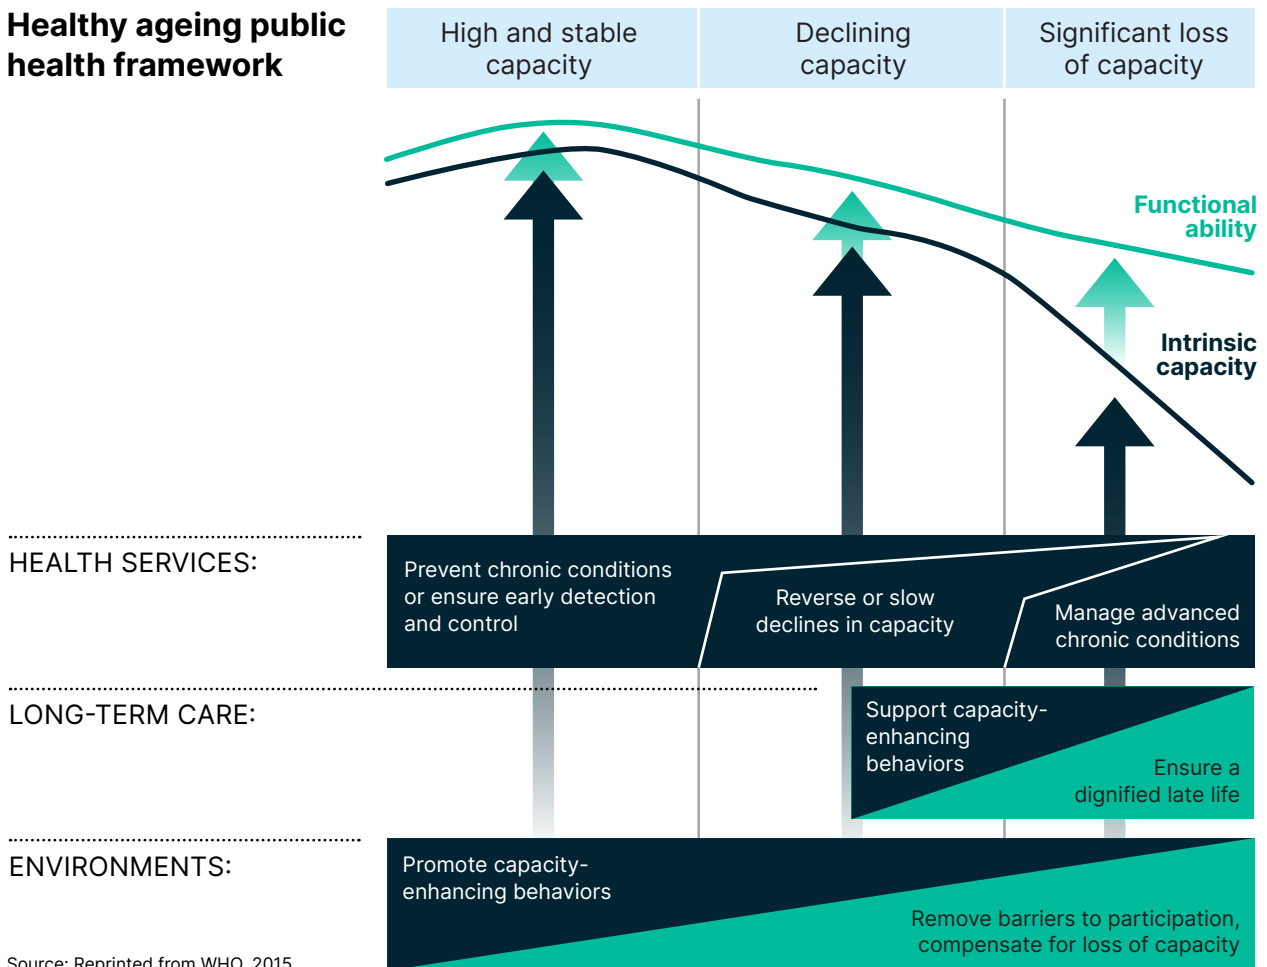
Healthy ageing public health framework

High and stable capacity

Declining capacity

Significant loss of capacity

Functional ability

Intrinsic capacity

HEALTH SERVICES:

Prevent chronic conditions or ensure early detection and control

Reverse or slow declines in capacity

Manage advanced chronic conditions

LONG-TERM CARE:

Support capacity-enhancing behaviors

Ensure a dignified late life

ENVIRONMENTS:

Promote capacity-enhancing behaviors

Remove barriers to participation, compensate for loss of capacity

Source: Reprinted from WHO, 2015